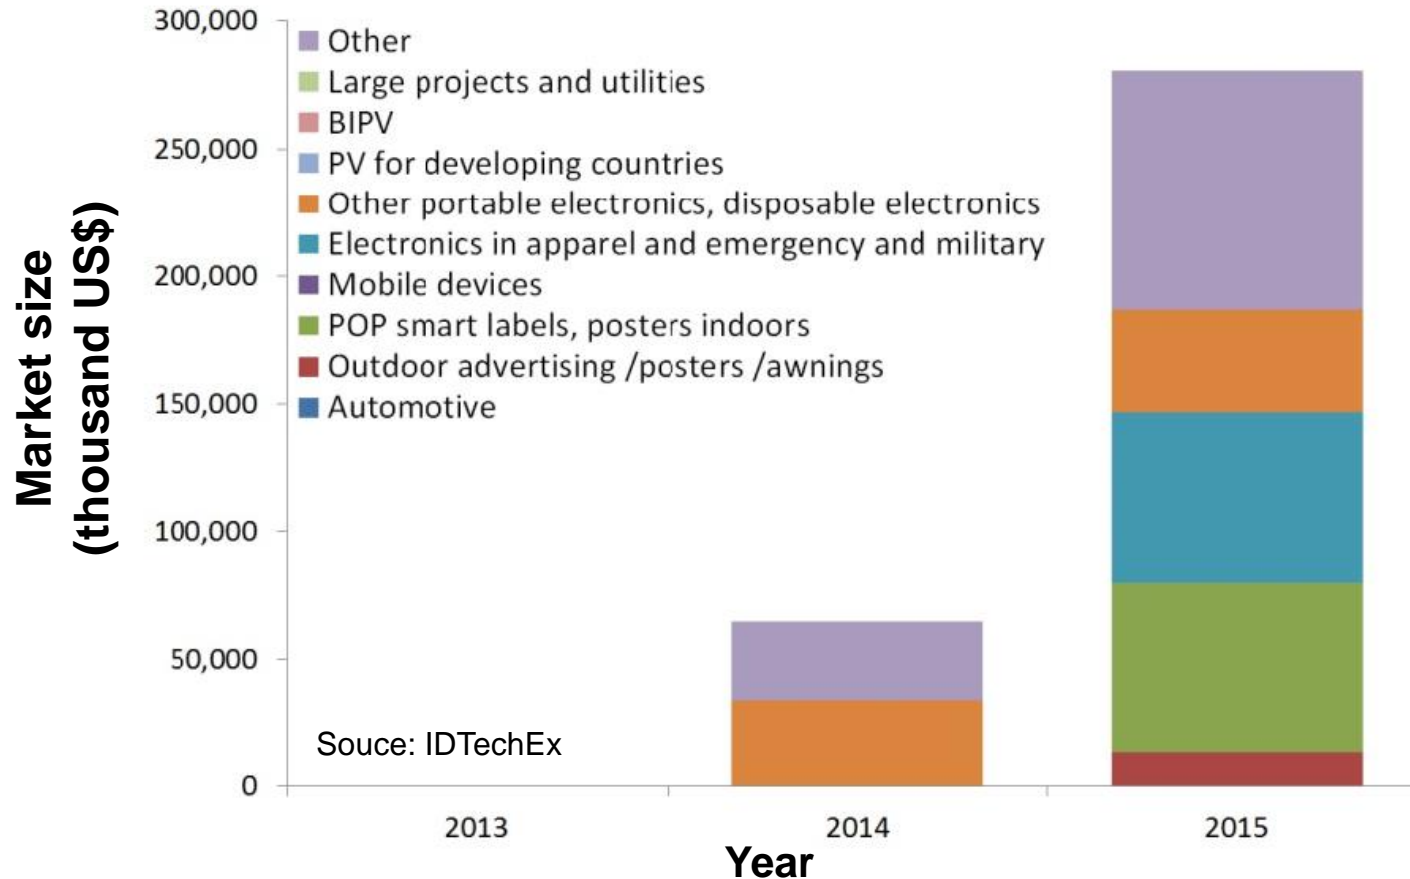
Market size (thousand US$)

300,000
250,000
200,000
150,000
100,000
50,000
0

Other
Large projects and utilities
BIPV
PV for developing countries
Other portable electronics, disposable electronics
Electronics in apparel and emergency and military
Mobile devices
POP smart labels, posters indoors
Outdoor advertising /posters /awnings
Automotive

Souce: IDTechEx

2013
2014
2015
Year